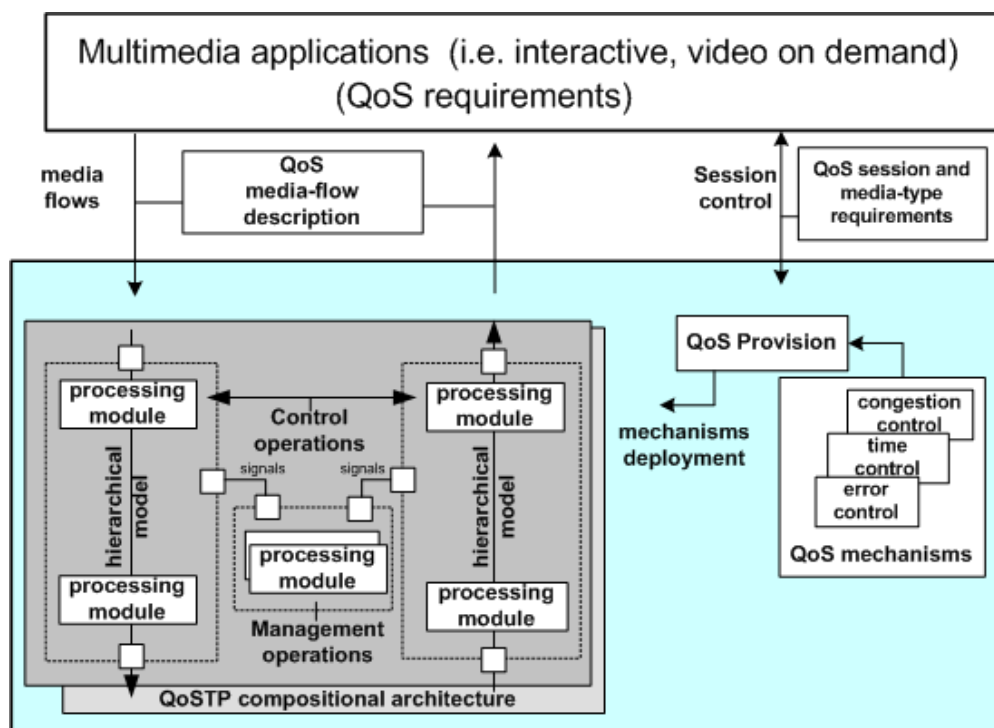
Multimedia applications (i.e. interactive, video on demand) (QoS requirements)

media flows

QoS media-flow description

Session control

QoS session and media-type requirements

processing module

Control operations

processing module

hierarchical model

signals

signals

processing module

hierarchical model

processing module

processing module

Management operations

QoSTP compositional architecture

QoS Provision

mechanisms deployment

congestion control

time control

error control

QoS mechanisms